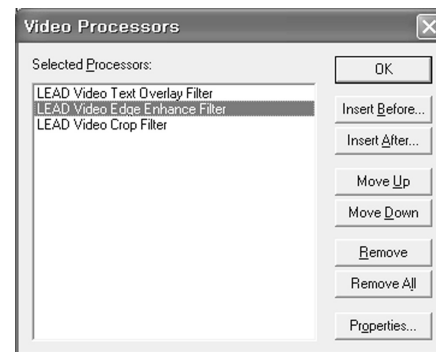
Video Processors

Selected Processors:

LEAD Video Text Overlay Filter
LEAD Video Edge Enhance Filter
LEAD Video Crop Filter

OK

Insert Before...

Insert After...

Move Up

Move Down

Remove

Remove All

Properties...